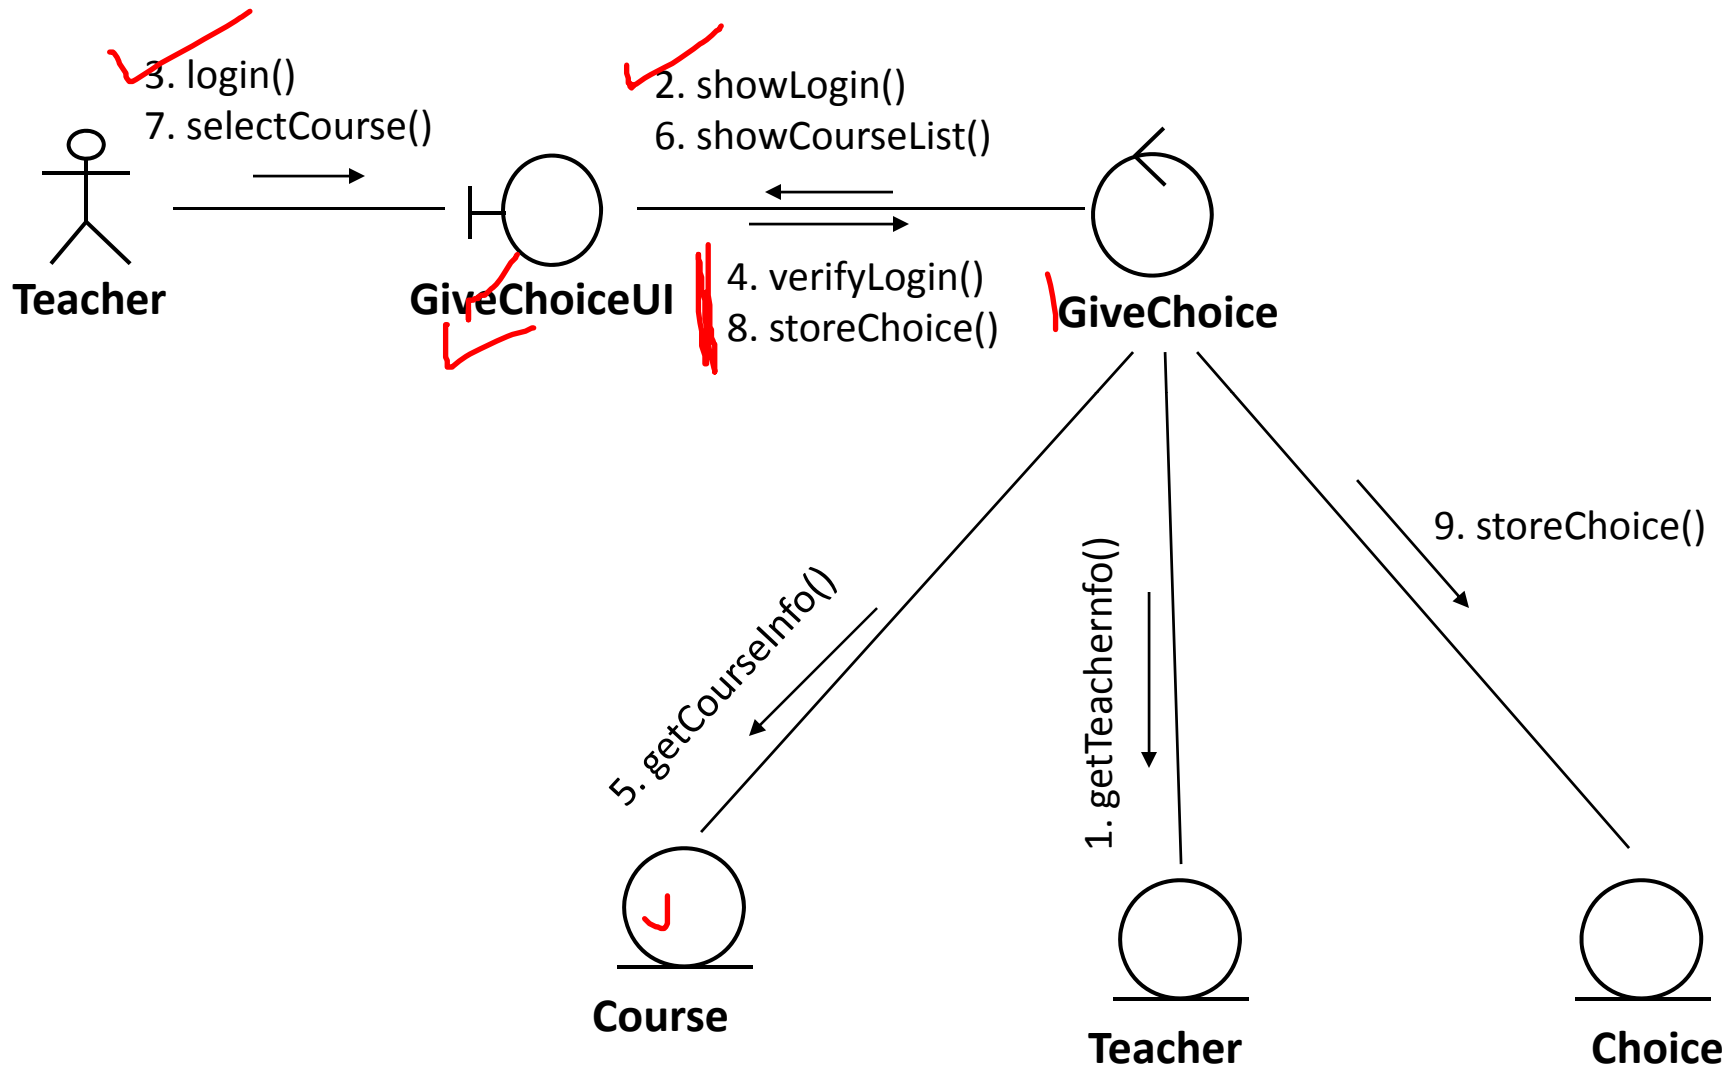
3. login()
7. selectCourse()

2. showLogin()
6. showCourseList()

Teacher

GiveChoiceUI

4. verifyLogin()
8. storeChoice()

GiveChoice

9. storeChoice()

5. getCourseInfo()

1. getTeacherInfo()

Course

Teacher

Choice